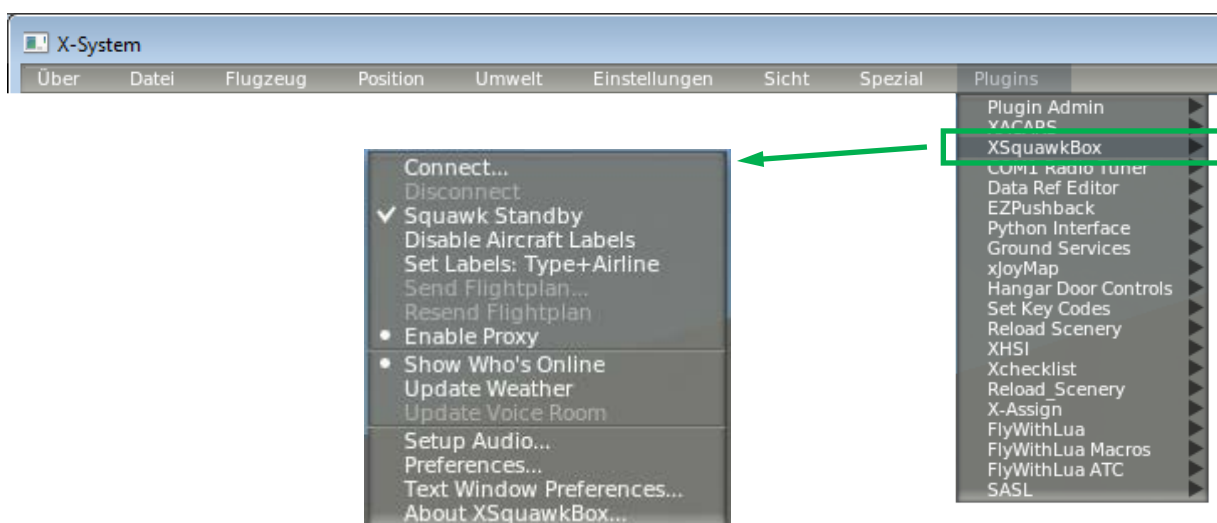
X-System

Über Datei Flugzeug Position Umwelt Einstellungen Sicht Spezial Plugins

Connect...
Disconnect
✓ Squawk Standby
Disable Aircraft Labels
Set Labels: Type+Airline
Send Flightplan...
Resend Flightplan
• Enable Proxy
• Show Who's Online
Update Weather
Update Voice Room
Setup Audio...
Preferences...
Text Window Preferences...
About XSquawkBox...

Plugin Admin
XACARS
XSquawkBox
COM1 Radio Tuner
Data Ref Editor
EZPushback
Python Interface
Ground Services
xJoyMap
Hangar Door Controls
Set Key Codes
Reload Scenery
XHSI
Xchecklist
Reload_Scenery
X-Assign
FlyWithLua
FlyWithLua Macros
FlyWithLua ATC
SASL